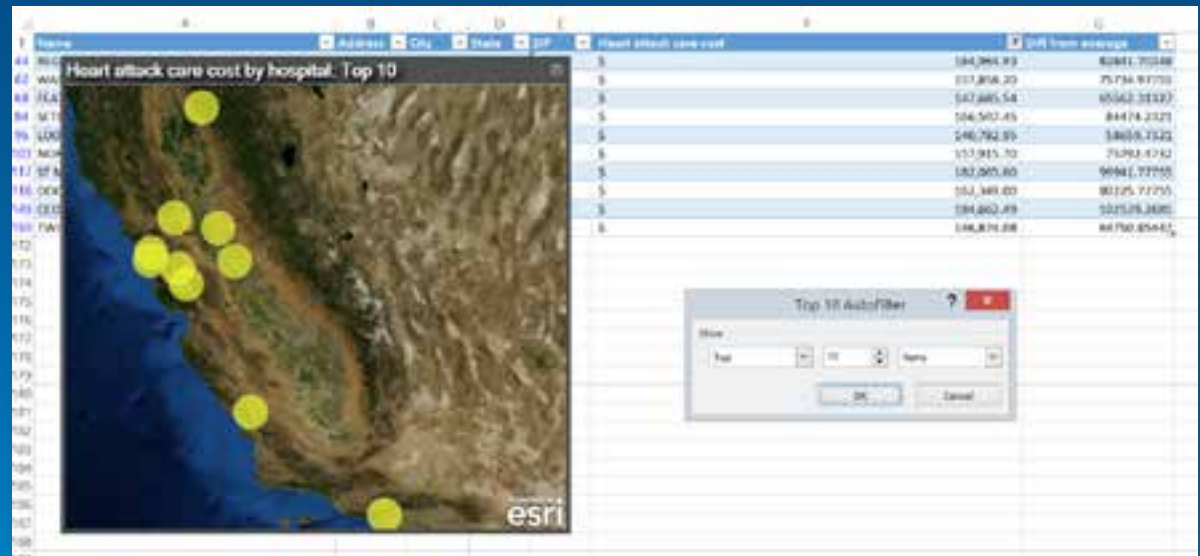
| | A | B | C | D | E | F | G |
|---|---|---|---|---|---|---|---|
| 1 | Name | Address | City | State | ZIP | Heart attack care cost | Diff from average |
| 44 | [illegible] | | | | | \$ 184,966.93 | 82481.70348 |
| 62 | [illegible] | | | | | \$ 157,858.20 | 75734.97733 |
| 68 | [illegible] | | | | | \$ 147,685.54 | 65562.31337 |
| 84 | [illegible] | | | | | \$ 166,597.45 | 84474.2321 |
| 96 | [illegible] | | | | | \$ 140,782.95 | 58659.7321 |
| 103 | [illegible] | | | | | \$ 157,915.70 | 75792.4732 |
| 117 | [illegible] | | | | | \$ 182,065.00 | 99941.77755 |
| 186 | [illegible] | | | | | \$ 162,349.00 | 80225.77755 |
| 149 | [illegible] | | | | | \$ 184,662.49 | 102539.2685 |
| 160 | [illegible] | | | | | \$ 146,874.08 | 64750.85447 |

Heart attack care cost by hospital: Top 10

esri

Top 10 AutoFilter

Show

Top | 10 | Items

OK | Cancel